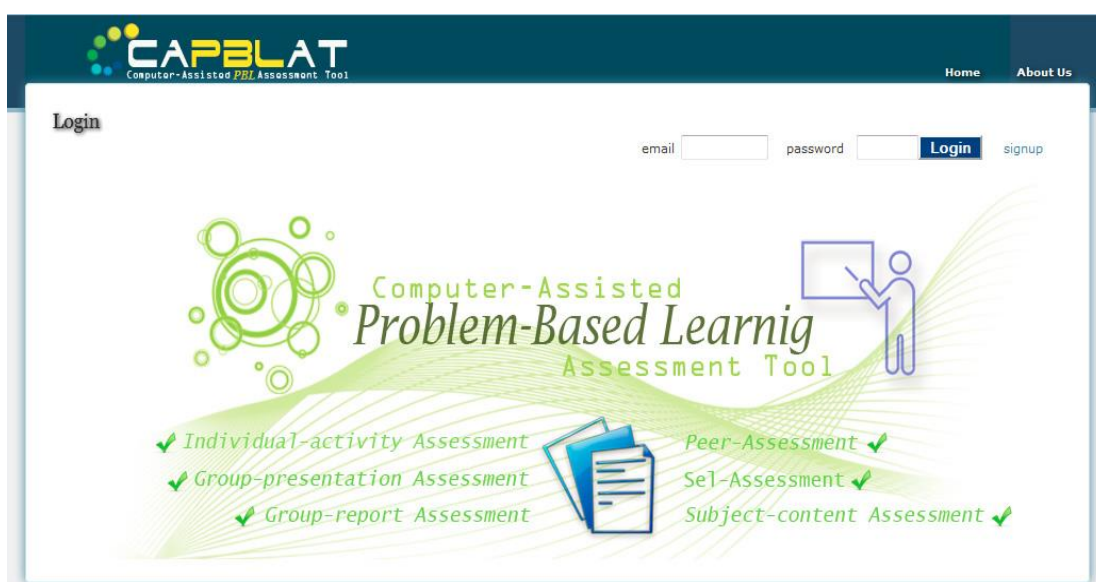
CAPBLAT
Computer-Assisted PBL Assessment Tool

Home About Us

Login

email password Login signup

Computer-Assisted
Problem-Based Learnig
Assessment Tool

Individual-activity Assessment
Group-presentation Assessment
Group-report Assessment

Peer-Assessment
Sel-Assessment
Subject-content Assessment